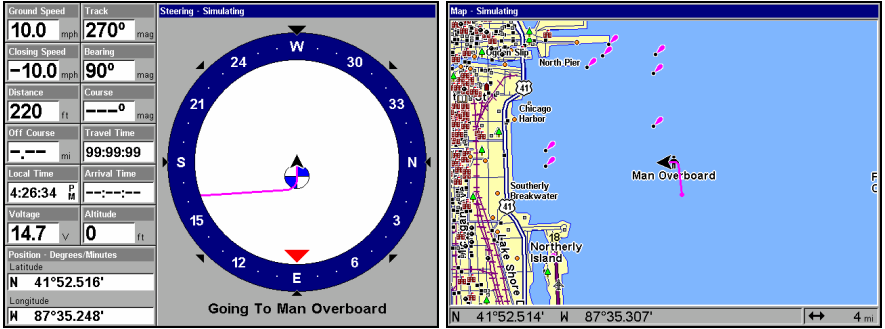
Ground Speed
10.0 mph

Track
270° mag

Closing Speed
−10.0 mph

Bearing
90° mag

Distance
220 ft

Course
---° mag

Off Course
-.-- mi

Travel Time
99:99:99

Local Time
4:26:34 PM

Arrival Time
--:--:--

Voltage
14.7 V

Altitude
0 ft

Position - Degrees/Minutes
Latitude
N 41°52.516'
Longitude
W 87°35.248'

Steering - Simulating

W
24
30
21
33
S
N
15
3
12
6
E

Going To Man Overboard

Map - Simulating

Ogden Slip
North Pier
41
Chicago Harbor
Man Overboard
Southerly Breakwater
41
Northerly Island
Lake Shore
18

N 41°52.514' W 87°35.307'
↔ 4 mi